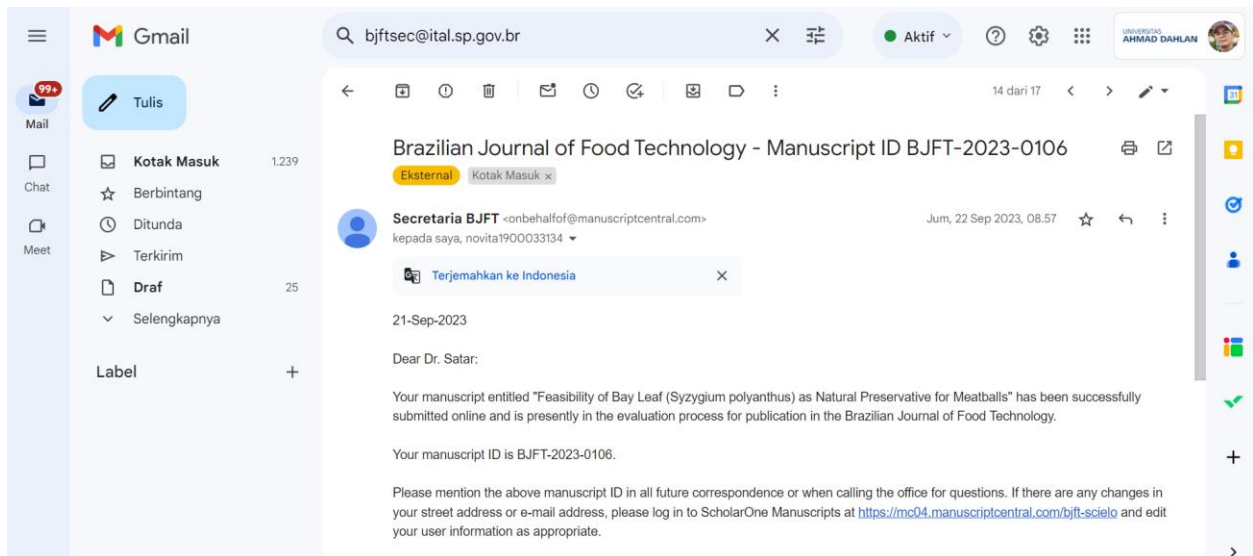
Gmail

bjftsec@ital.sp.gov.br

Aktif

UNIVERSITAS AHMAD DAHLAN

99+
Mail

Chat

Meet

Tulis

Kotak Masuk 1.239
Berbintang
Ditunda
Terkirim
Draf 25
Selengkapnya

Label +

14 dari 17

Brazilian Journal of Food Technology - Manuscript ID BJFT-2023-0106

Eksternal Kotak Masuk ×

Secretaria BJFT <onbehalfof@manuscriptcentral.com>
kepada saya, novita1900033134

Jum, 22 Sep 2023, 08.57

Terjemahkan ke Indonesia

21-Sep-2023

Dear Dr. Satar:

Your manuscript entitled "Feasibility of Bay Leaf (Syzygium polyanthus) as Natural Preservative for Meatballs" has been successfully submitted online and is presently in the evaluation process for publication in the Brazilian Journal of Food Technology.

Your manuscript ID is BJFT-2023-0106.

Please mention the above manuscript ID in all future correspondence or when calling the office for questions. If there are any changes in your street address or e-mail address, please log in to ScholarOne Manuscripts at https://mc04.manuscriptcentral.com/bjft-scielo and edit your user information as appropriate.